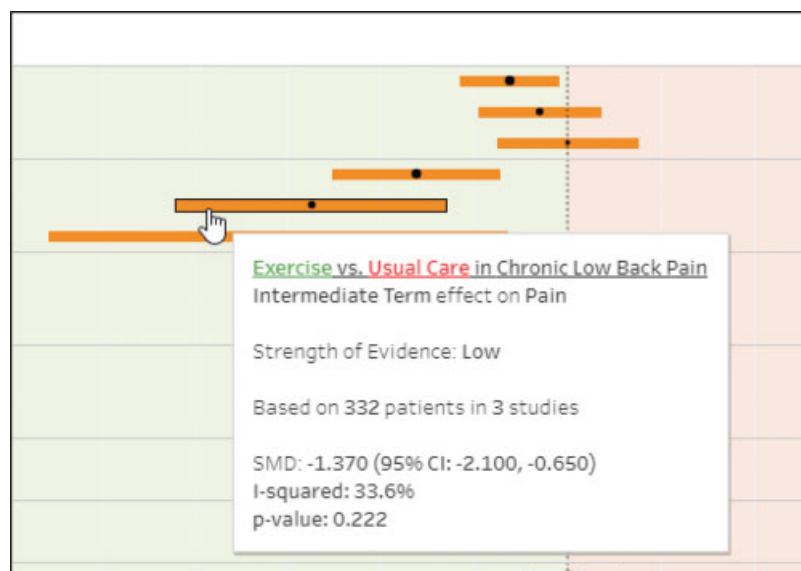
Exercise vs. Usual Care in Chronic Low Back Pain
Intermediate Term effect on Pain

Strength of Evidence: Low

Based on 332 patients in 3 studies

SMD: -1.370 (95% CI: -2.100, -0.650)
I-squared: 33.6%
p-value: 0.222